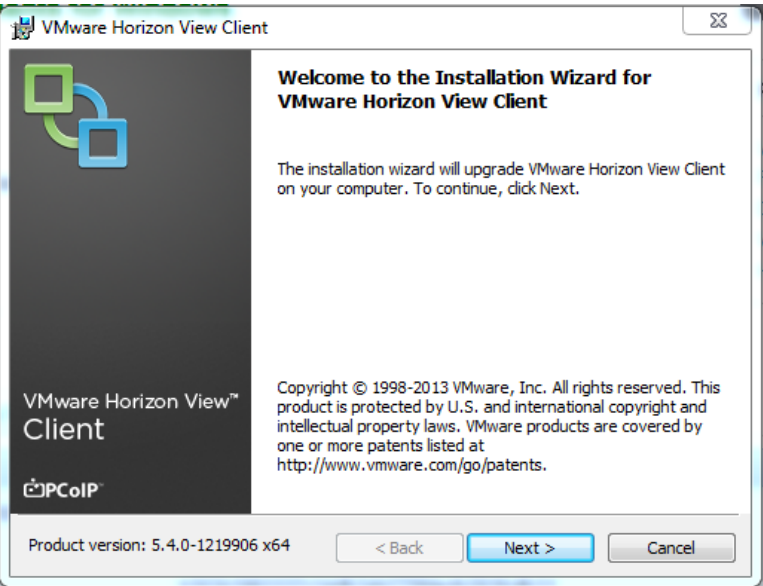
VMware Horizon View Client

Welcome to the Installation Wizard for VMware Horizon View Client

The installation wizard will upgrade VMware Horizon View Client on your computer. To continue, click Next.

VMware Horizon View™ Client

PCoIP™

Copyright © 1998-2013 VMware, Inc. All rights reserved. This product is protected by U.S. and international copyright and intellectual property laws. VMware products are covered by one or more patents listed at http://www.vmware.com/go/patents.

Product version: 5.4.0-1219906 x64

< Back

Next >

Cancel